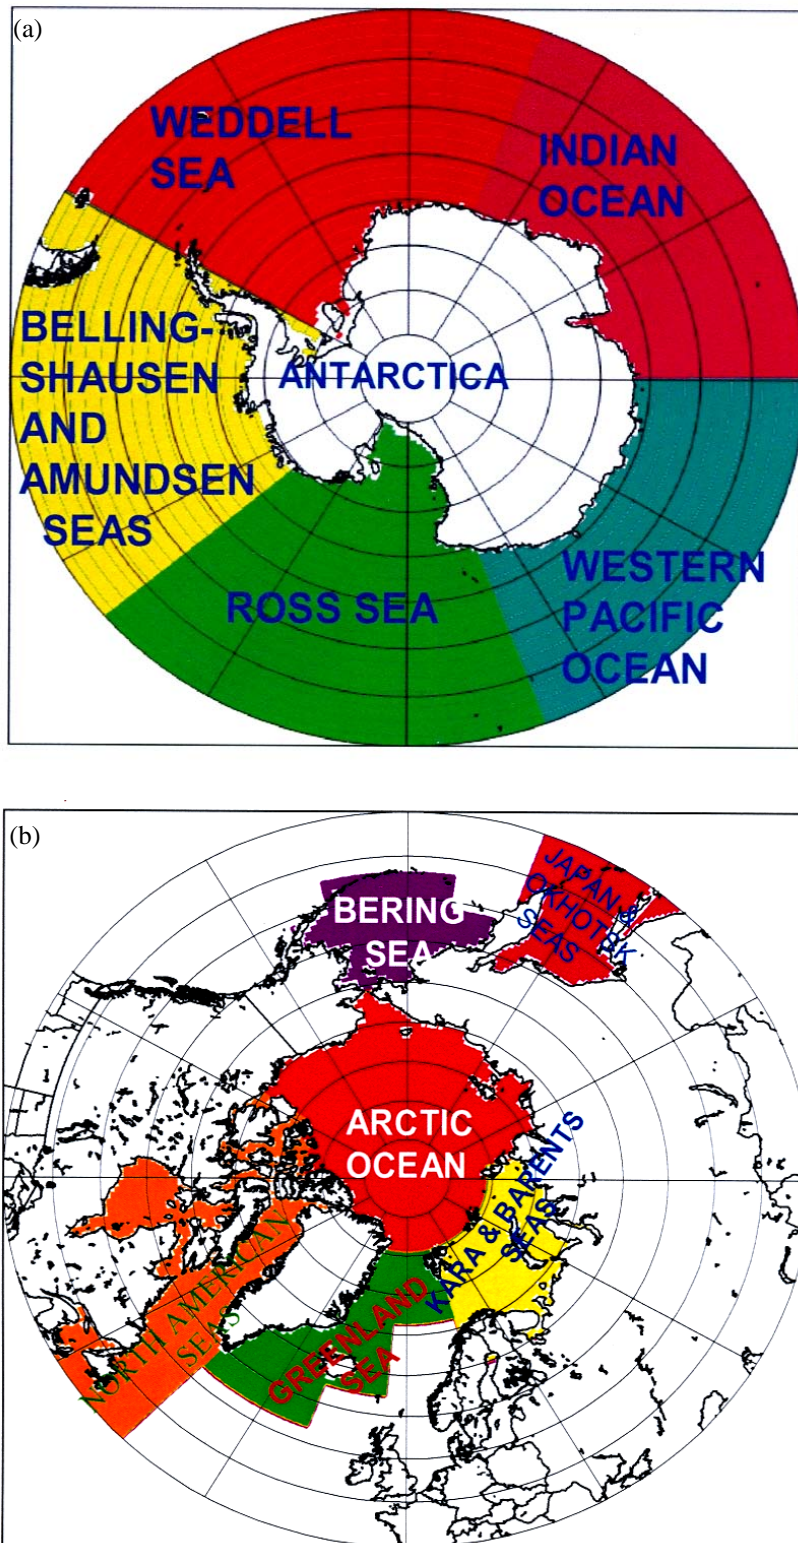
(a)

WEDDELL SEA

INDIAN OCEAN

BELLING-SHAUSEN AND AMUNDSEN SEAS

ANTARCTICA

ROSS SEA

WESTERN PACIFIC OCEAN

(b)

BERING SEA

JAPAN & OKHOTSK SEAS

ARCTIC OCEAN

KARA & BARENTS SEAS

NORTH AMERICAN SEAS

GREENLAND SEA